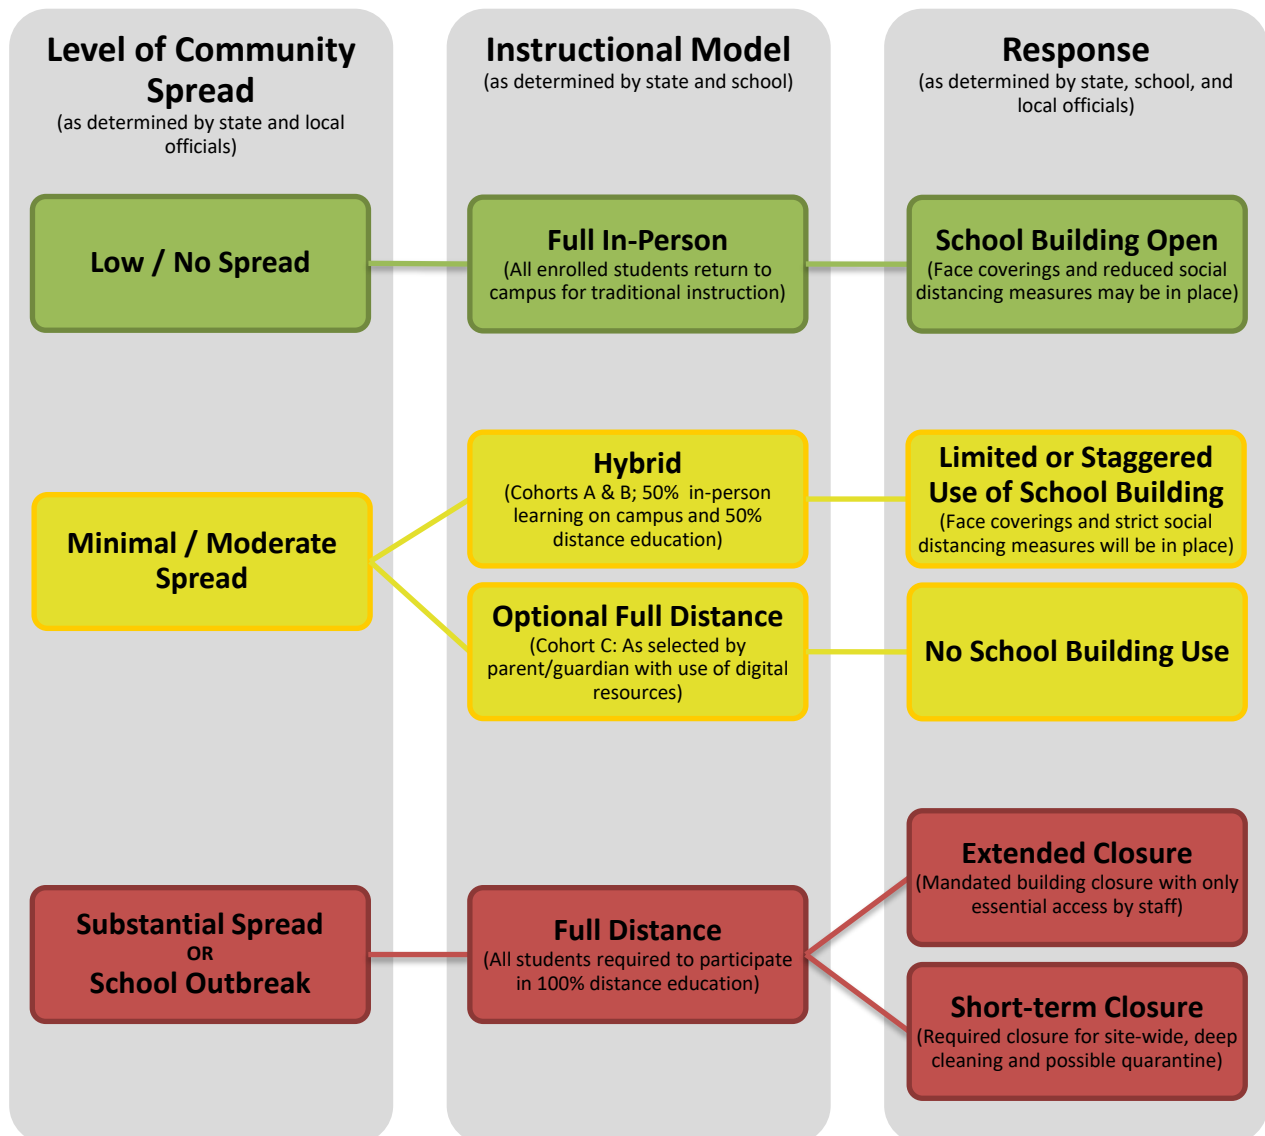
Level of Community Spread
(as determined by state and local officials)

Low / No Spread

Minimal / Moderate Spread

Substantial Spread
OR
School Outbreak

Instructional Model
(as determined by state and school)

Full In-Person
(All enrolled students return to campus for traditional instruction)

Hybrid
(Cohorts A & B; 50% in-person learning on campus and 50% distance education)

Optional Full Distance
(Cohort C: As selected by parent/guardian with use of digital resources)

Full Distance
(All students required to participate in 100% distance education)

Response
(as determined by state, school, and local officials)

School Building Open
(Face coverings and reduced social distancing measures may be in place)

Limited or Staggered Use of School Building
(Face coverings and strict social distancing measures will be in place)

No School Building Use

Extended Closure
(Mandated building closure with only essential access by staff)

Short-term Closure
(Required closure for site-wide, deep cleaning and possible quarantine)